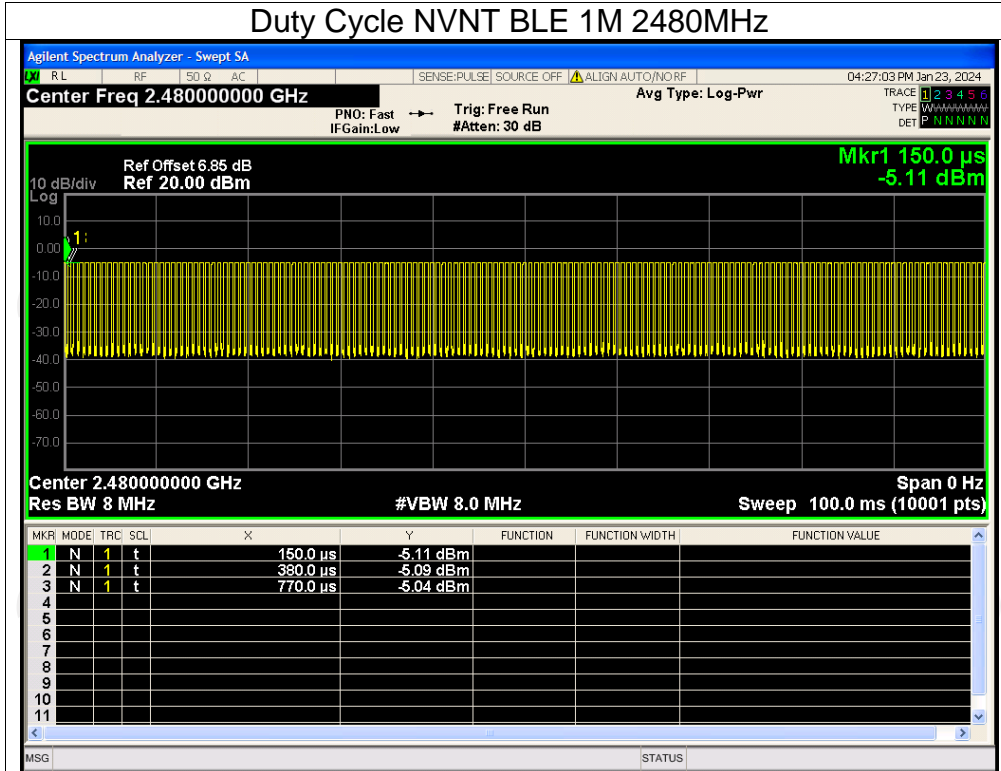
Duty Cycle NVNT BLE 1M 2480MHz

Agilent Spectrum Analyzer - Swept SA

RL RF 50 Ω AC SENSE:PULSE SOURCE OFF ALIGN AUTO/NORF 04:27:03 PM Jan 23, 2024

Center Freq 2.480000000 GHz

PNO: Fast IFGain:Low

Trig: Free Run #Atten: 30 dB

Avg Type: Log-Pwr

TRACE 1 2 3 4 5 6 TYPE W W W W W W DET P N N N N N

Ref Offset 6.85 dB
10 dB/div Ref 20.00 dBm
Log

Mkr1 150.0 µs -5.11 dBm

10.0
0.00
-10.0
-20.0
-30.0
-40.0
-50.0
-60.0
-70.0

1

Center 2.480000000 GHz
Res BW 8 MHz
#VBW 8.0 MHz
Span 0 Hz
Sweep 100.0 ms (10001 pts)

| MKR | MODE | TRC | SCL | X | Y | FUNCTION | FUNCTION WIDTH | FUNCTION VALUE |
|---|---|---|---|---|---|---|---|---|
| 1 | N | 1 | t | 150.0 µs | -5.11 dBm | | | |
| 2 | N | 1 | t | 380.0 µs | -5.09 dBm | | | |
| 3 | N | 1 | t | 770.0 µs | -5.04 dBm | | | |
| 4 | | | | | | | | |
| 5 | | | | | | | | |
| 6 | | | | | | | | |
| 7 | | | | | | | | |
| 8 | | | | | | | | |
| 9 | | | | | | | | |
| 10 | | | | | | | | |
| 11 | | | | | | | | |

MSG STATUS